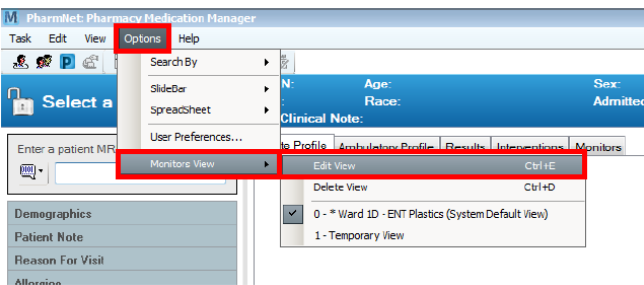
M PharmNet: Pharmacy Medication Manager

Task Edit View Options Help

Search By
SlideBar
SpreadSheet
User Preferences...
Monitors View

Select a

N: Age: Sex:
: Race: Admitted
Clinical Note:

Enter a patient MR

te Profile Ambulatory Profile Results Interventions Monitors

Edit View Ctrl+E
Delete View Ctrl+D
0 - * Ward 1D - ENT Plastics (System Default View)
1 - Temporary View

Demographics
Patient Note
Reason For Visit
Allergies